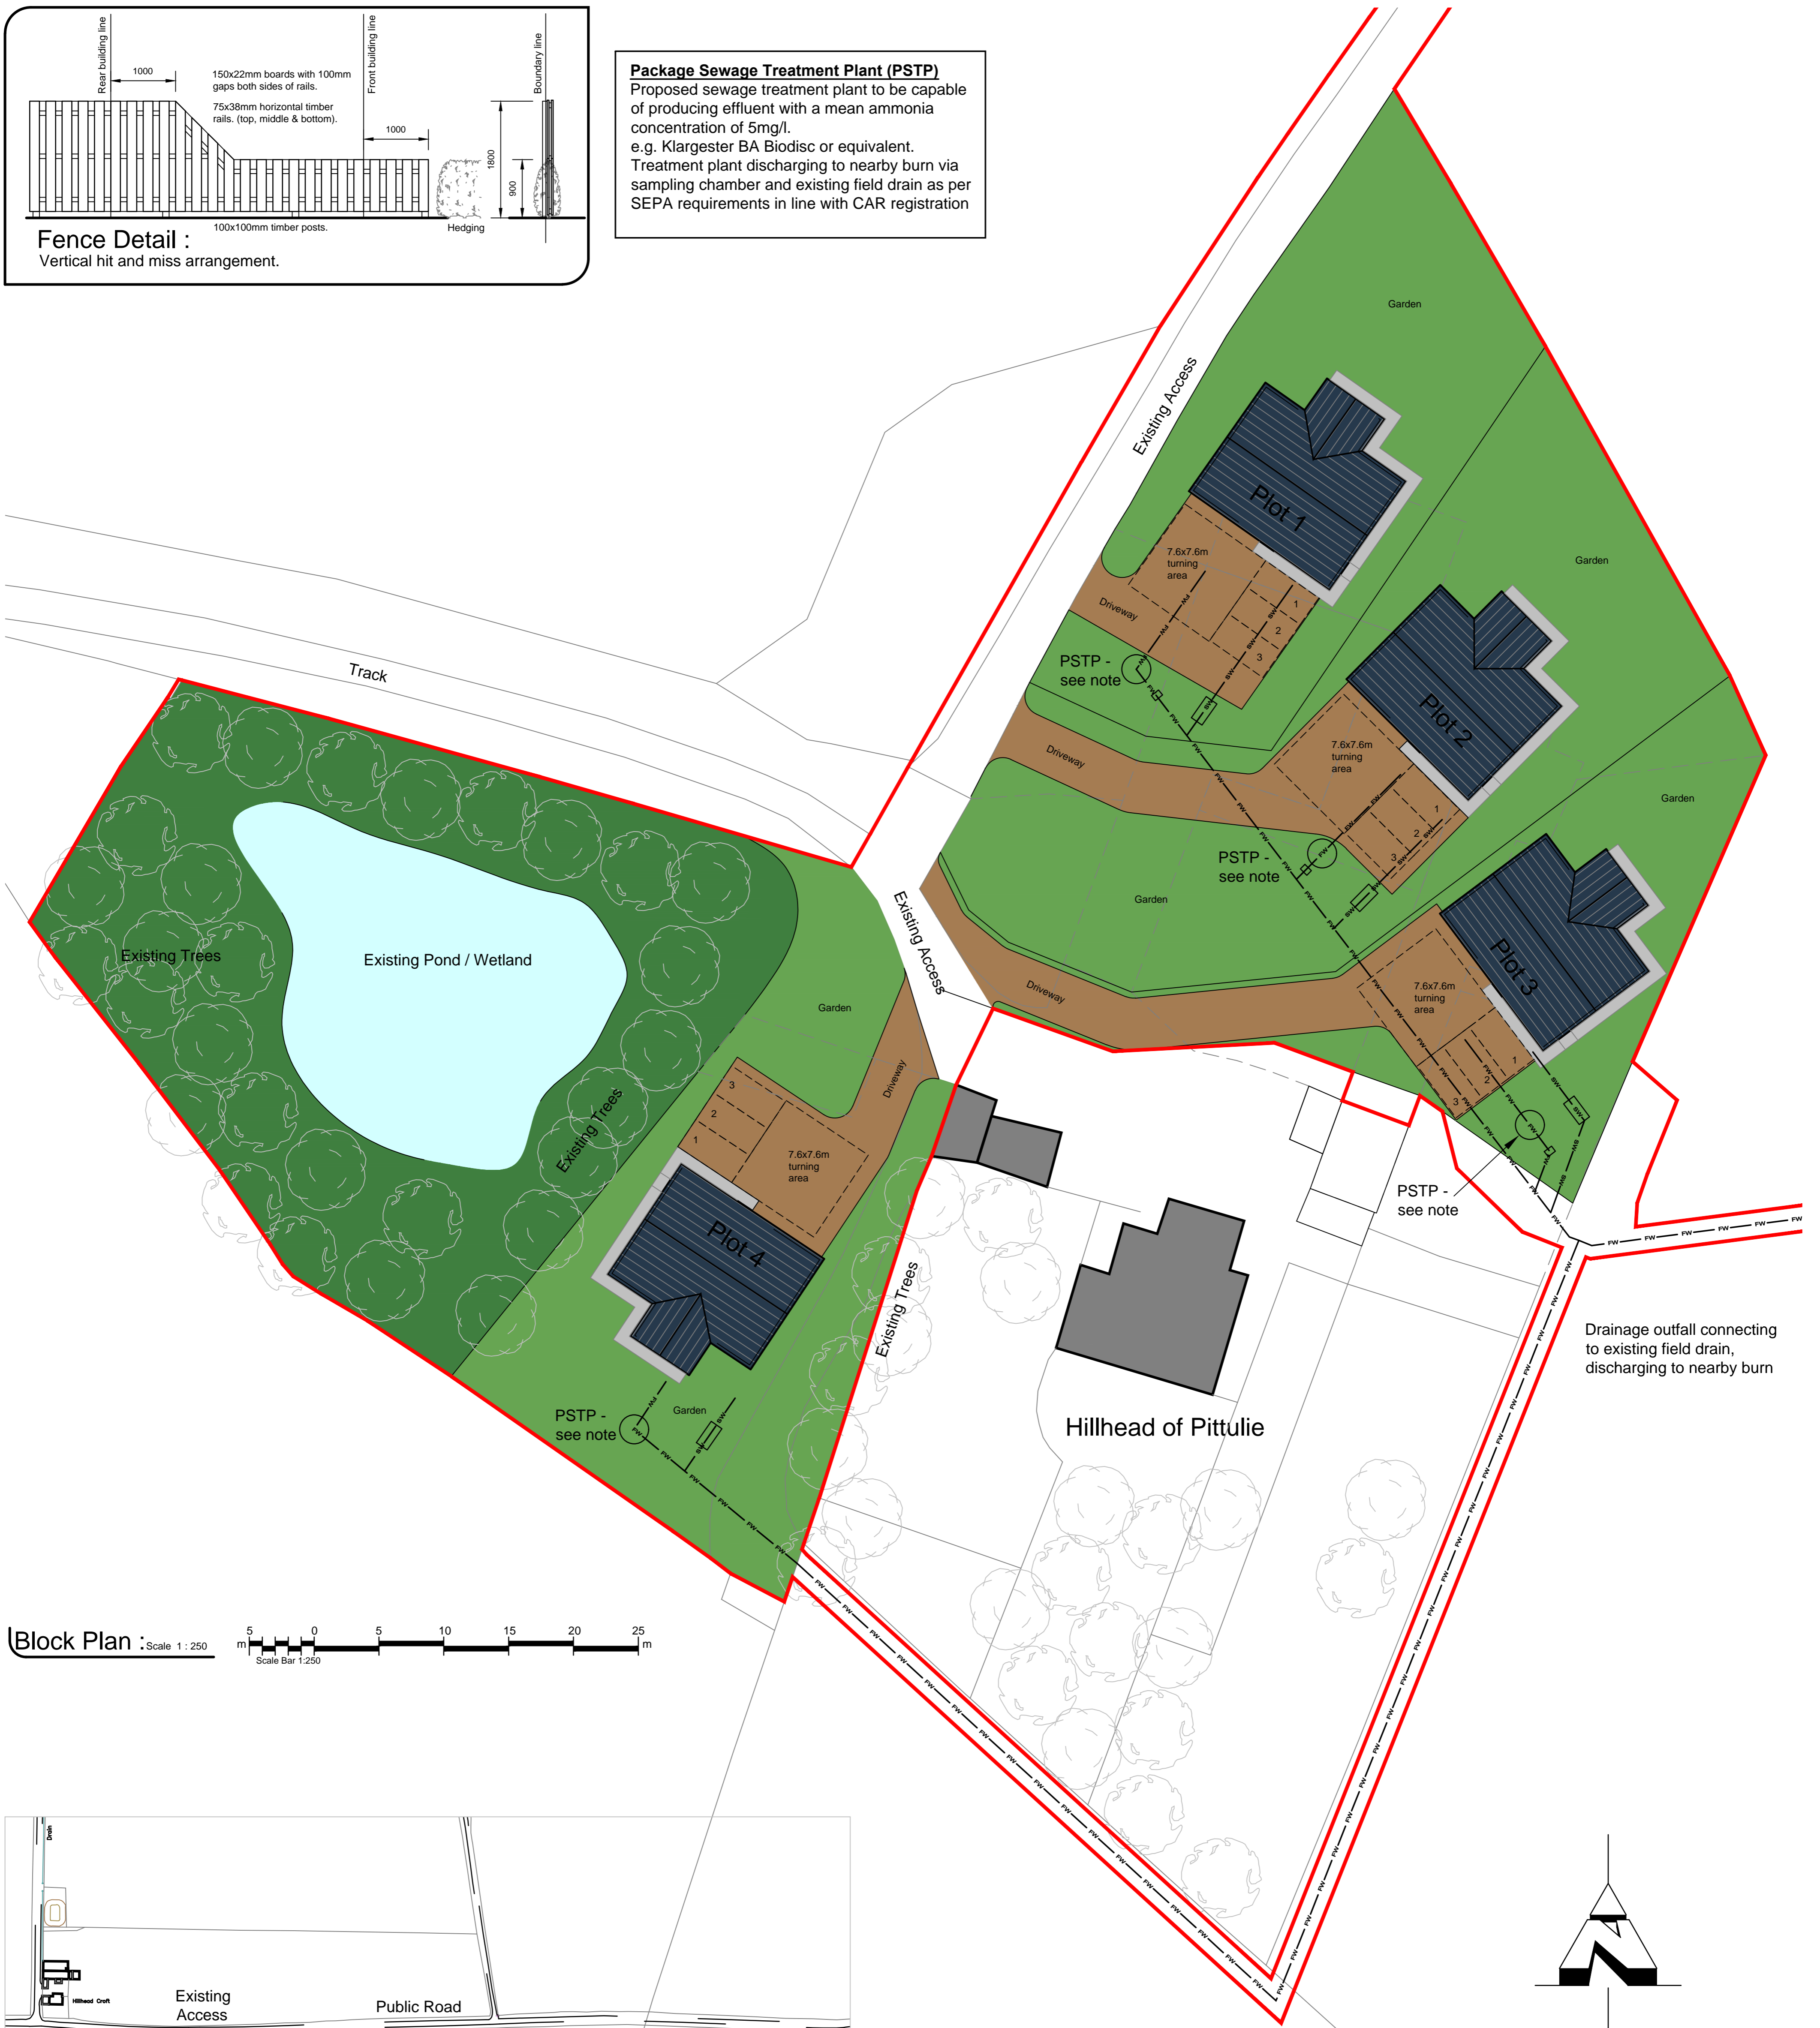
Rear building line
1000
150x22mm boards with 100mm gaps both sides of rails.
75x38mm horizontal timber rails. (top, middle & bottom).
Front building line
1000
Boundary line
1800
900
100x100mm timber posts.
Hedging
Fence Detail :
Vertical hit and miss arrangement.

Package Sewage Treatment Plant (PSTP)
Proposed sewage treatment plant to be capable of producing effluent with a mean ammonia concentration of 5mg/l.
e.g. Klargester BA Biodisc or equivalent.
Treatment plant discharging to nearby burn via sampling chamber and existing field drain as per SEPA requirements in line with CAR registration

Garden
Existing Access
Plot 1
7.6x7.6m turning area
Driveway
1
2
3
PSTP - see note
Garden
Plot 2
7.6x7.6m turning area
Driveway
1
2
3
PSTP - see note
Garden
Garden
Plot 3
7.6x7.6m turning area
Driveway
1
2
3
PSTP - see note
Track
Existing Trees
Existing Pond / Wetland
Existing Trees
Existing Access
Garden
Driveway
3
2
1
7.6x7.6m turning area
Plot 4
PSTP - see note
Garden
Existing Trees
Hillhead of Pittulie
Drainage outfall connecting to existing field drain, discharging to nearby burn
FW
SW

Block Plan : Scale 1 : 250
5 0 5 10 15 20 25
m m
Scale Bar 1:250

Drain
Hillhead Croft
Existing Access
Public Road